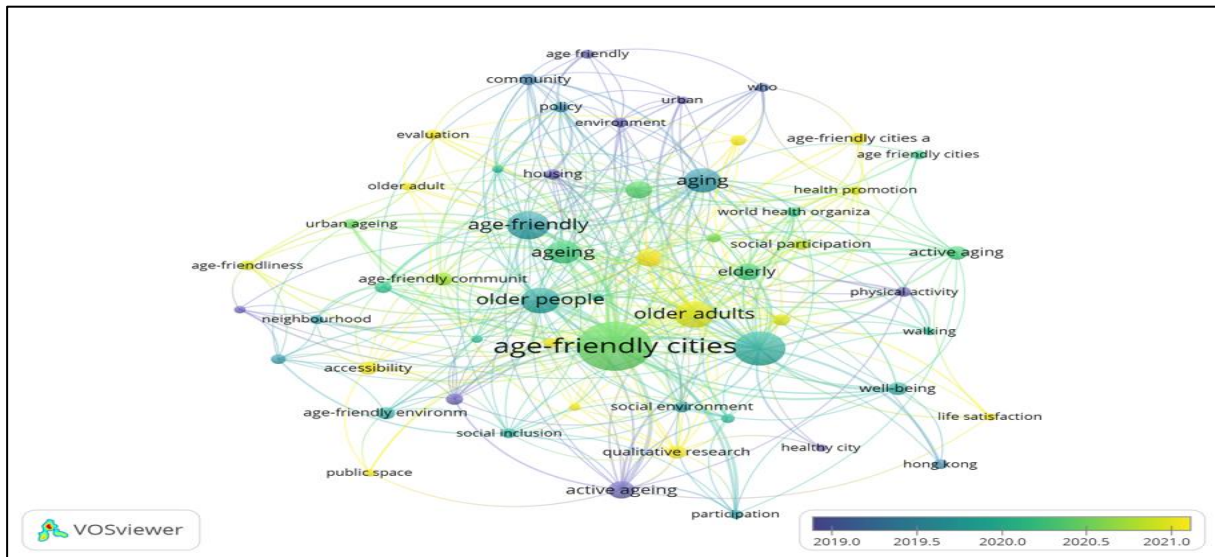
age friendly
community
urban
who
policy
environment
evaluation
age-friendly cities a
age friendly cities
housing
aging
older adult
health promotion
world health organiza
urban ageing
age-friendly
ageing
social participation
active aging
age-friendliness
age-friendly communit
elderly
physical activity
older people
older adults
neighbourhood
walking
age-friendly cities
accessibility
well-being
social environment
age-friendly environm
life satisfaction
social inclusion
healthy city
qualitative research
public space
hong kong
active ageing
participation
VOSviewer
2019.0
2019.5
2020.0
2020.5
2021.0